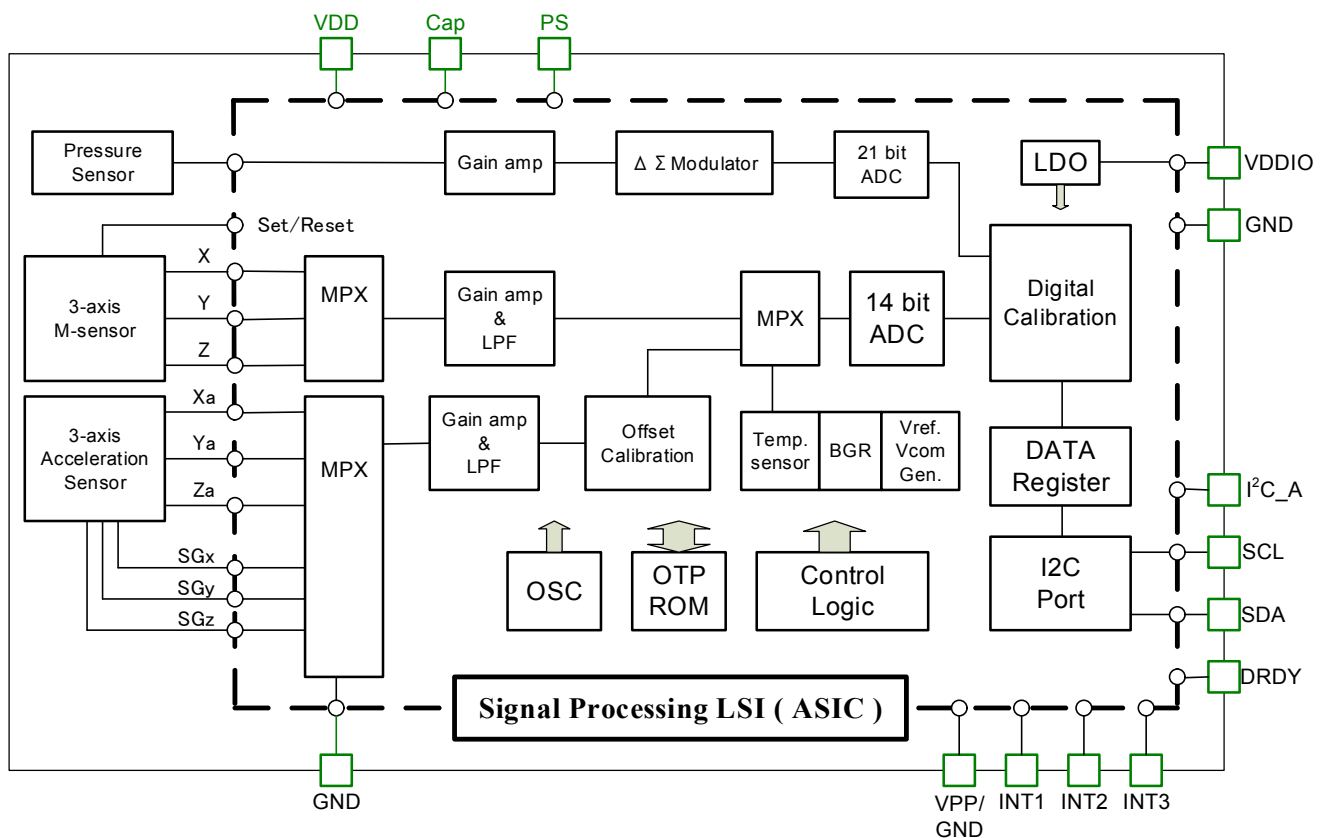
VDD
Cap
PS

Pressure Sensor
Gain amp
Δ Σ Modulator
21 bit ADC
LDO
VDDIO
GND

Set/Reset
X
Y
Z
3-axis M-sensor
MPX
Gain amp & LPF
MPX
14 bit ADC
Digital Calibration

Xa
Ya
Za
3-axis Acceleration Sensor
MPX
Gain amp & LPF
Offset Calibration
Temp. sensor
BGR
Vref. Vcom Gen.
DATA Register
$I^2C\_A$

SGx
SGy
SGz
OSC
OTP ROM
Control Logic
I2C Port
SCL
SDA
DRDY

Signal Processing LSI ( ASIC )

GND
VPP/ GND
INT1
INT2
INT3